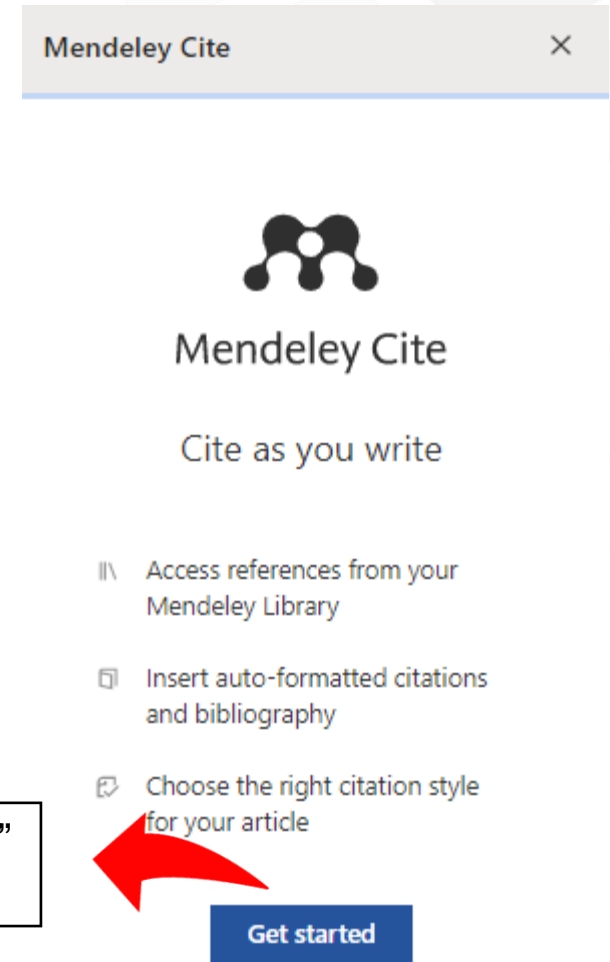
Mendeley Cite

×

Mendeley Cite

Cite as you write

Access references from your Mendeley Library

Insert auto-formatted citations and bibliography

Choose the right citation style for your article

”

Get started